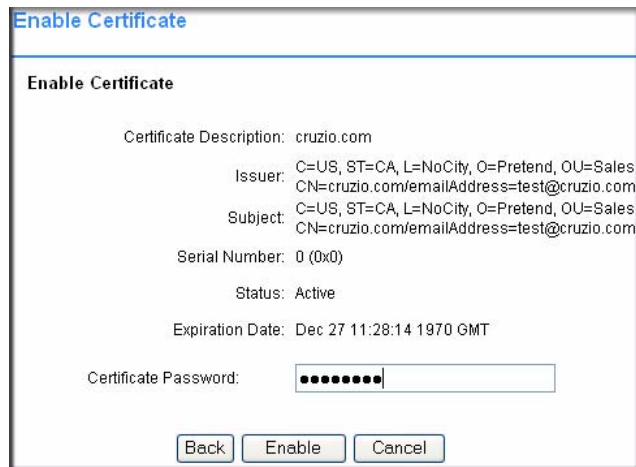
Enable Certificate

Enable Certificate

Certificate Description: cruzio.com

Issuer: C=US, ST=CA, L=NoCity, O=Pretend, OU=Sales CN=cruzio.com/emailAddress=test@cruzio.com

Subject: C=US, ST=CA, L=NoCity, O=Pretend, OU=Sales CN=cruzio.com/emailAddress=test@cruzio.com

Serial Number: 0 (0x0)

Status: Active

Expiration Date: Dec 27 11:28:14 1970 GMT

Certificate Password: ●●●●●●●●●

Back Enable Cancel